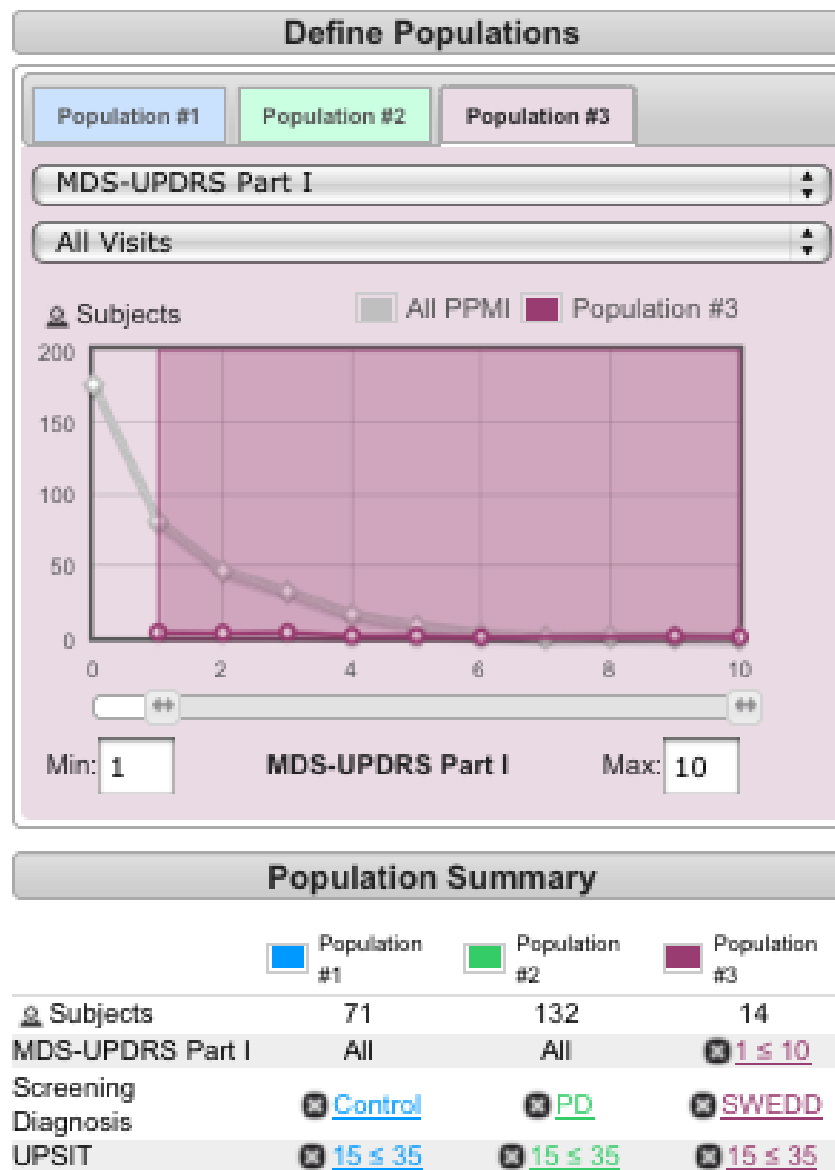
Define Populations

Population #1
Population #2
Population #3

MDS-UPDRS Part I
All Visits

Subjects
All PPMI
Population #3

200
150
100
50
0

0
2
4
6
8
10

Min: 1
MDS-UPDRS Part I
Max: 10

Population Summary

| | Population #1 | Population #2 | Population #3 |
|---|---|---|---|
| Subjects | 71 | 132 | 14 |
| MDS-UPDRS Part I | All | All | $1 \leq 10$ |
| Screening Diagnosis | Control | PD | SWEDD |
| UPSIT | $15 \leq 35$ | $15 \leq 35$ | $15 \leq 35$ |